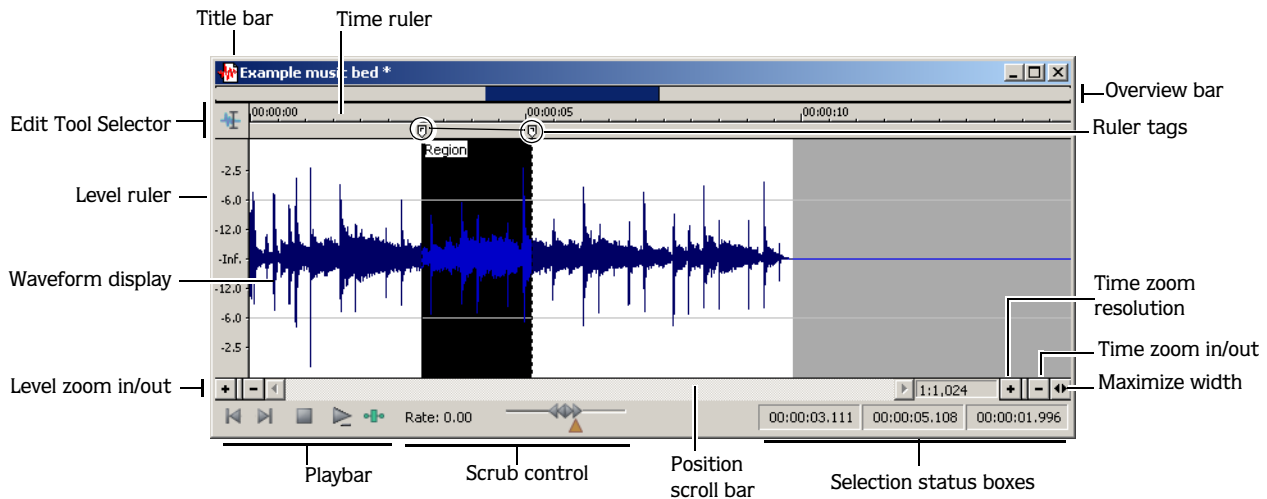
Title bar
Time ruler
Example music bed *
Overview bar
Edit Tool Selector
00:00:00
00:00:05
00:00:10
Ruler tags
Region
Level ruler
-2.5
-6.0
-12.0
-Inf.
-12.0
-6.0
-2.5
Waveform display
Time zoom resolution
Time zoom in/out
Level zoom in/out
1:1,024
Maximize width
Rate: 0.00
00:00:03.111
00:00:05.108
00:00:01.996
Playbar
Scrub control
Position scroll bar
Selection status boxes